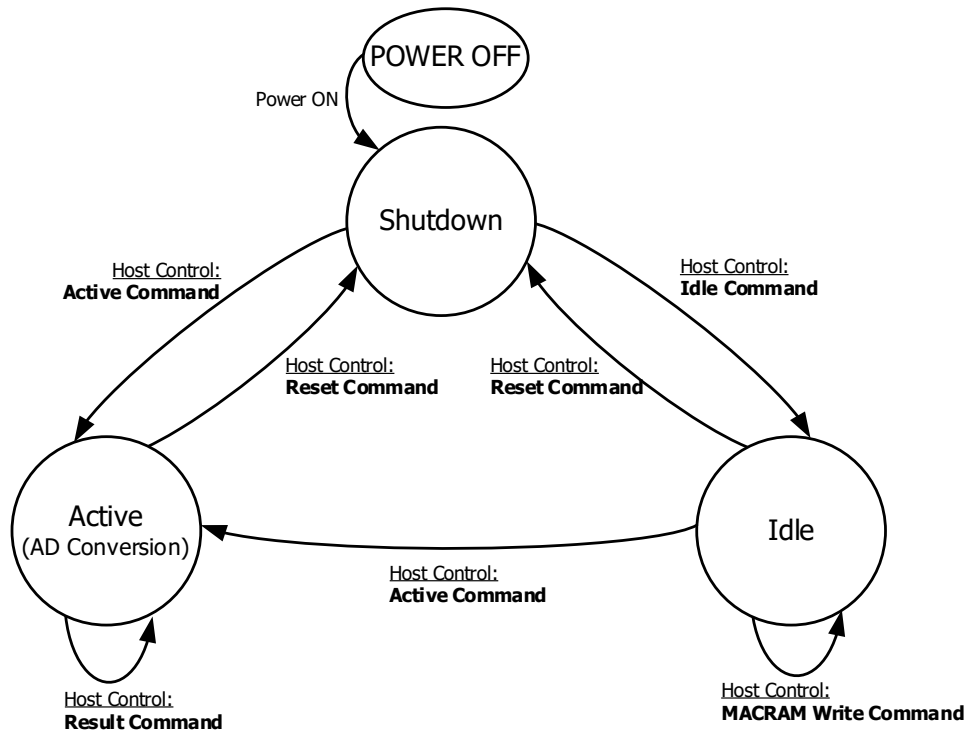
POWER OFF

Power ON

Shutdown

Host Control:
**Active Command**

Host Control:
**Idle Command**

Host Control:
**Reset Command**

Host Control:
**Reset Command**

Active
(AD Conversion)

Idle

Host Control:
**Active Command**

Host Control:
**Result Command**

Host Control:
**MACRAM Write Command**